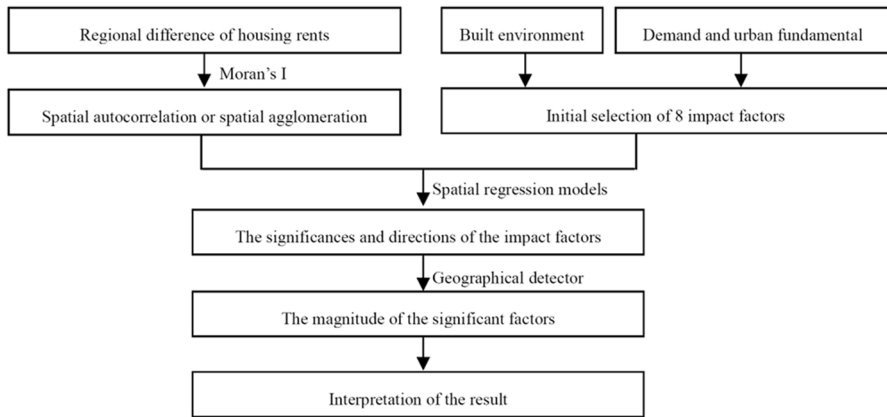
Regional difference of housing rents

Built environment

Demand and urban fundamental

Moran’s I

Spatial autocorrelation or spatial agglomeration

Initial selection of 8 impact factors

Spatial regression models

The significances and directions of the impact factors

Geographical detector

The magnitude of the significant factors

Interpretation of the result